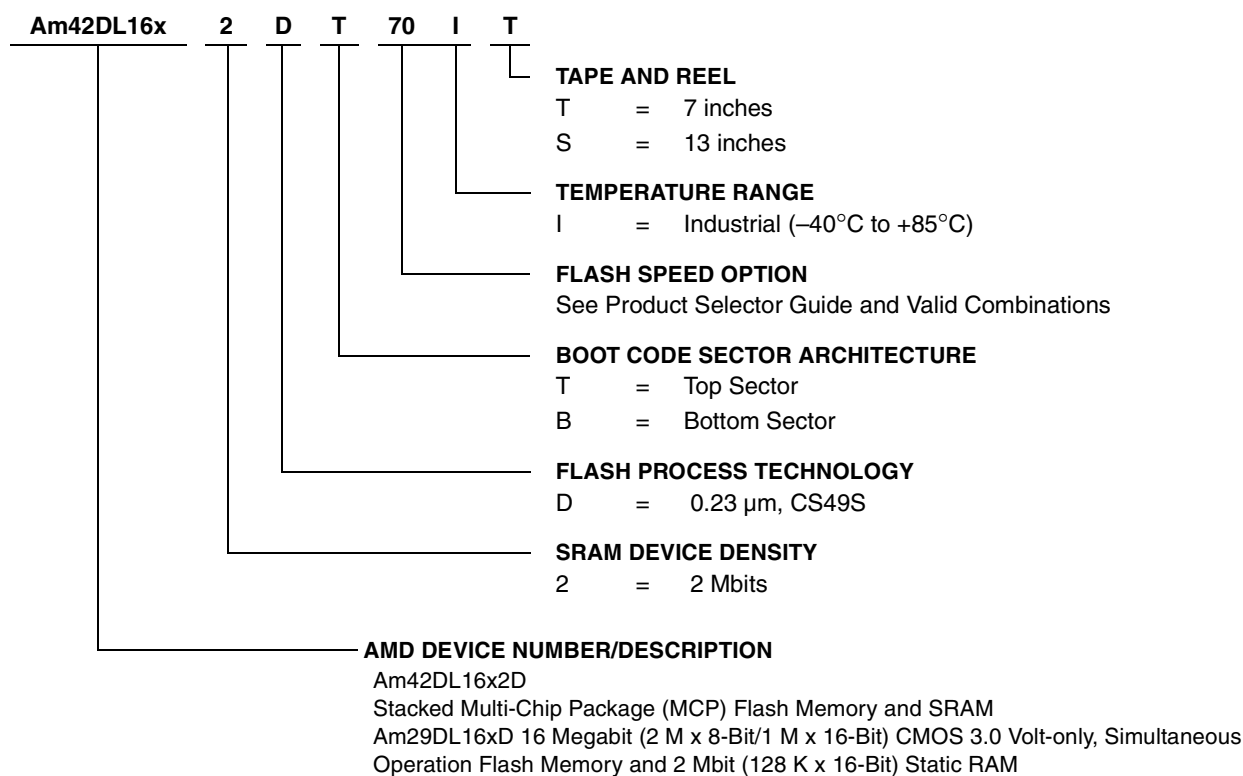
Am42DL16x 2 D T 70 I T

TAPE AND REEL
T = 7 inches
S = 13 inches

TEMPERATURE RANGE
I = Industrial (–40°C to +85°C)

FLASH SPEED OPTION
See Product Selector Guide and Valid Combinations

BOOT CODE SECTOR ARCHITECTURE
T = Top Sector
B = Bottom Sector

FLASH PROCESS TECHNOLOGY
D = 0.23 µm, CS49S

SRAM DEVICE DENSITY
2 = 2 Mbits

AMD DEVICE NUMBER/DESCRIPTION
Am42DL16x2D
Stacked Multi-Chip Package (MCP) Flash Memory and SRAM
Am29DL16xD 16 Megabit (2 M x 8-Bit/1 M x 16-Bit) CMOS 3.0 Volt-only, Simultaneous Operation Flash Memory and 2 Mbit (128 K x 16-Bit) Static RAM